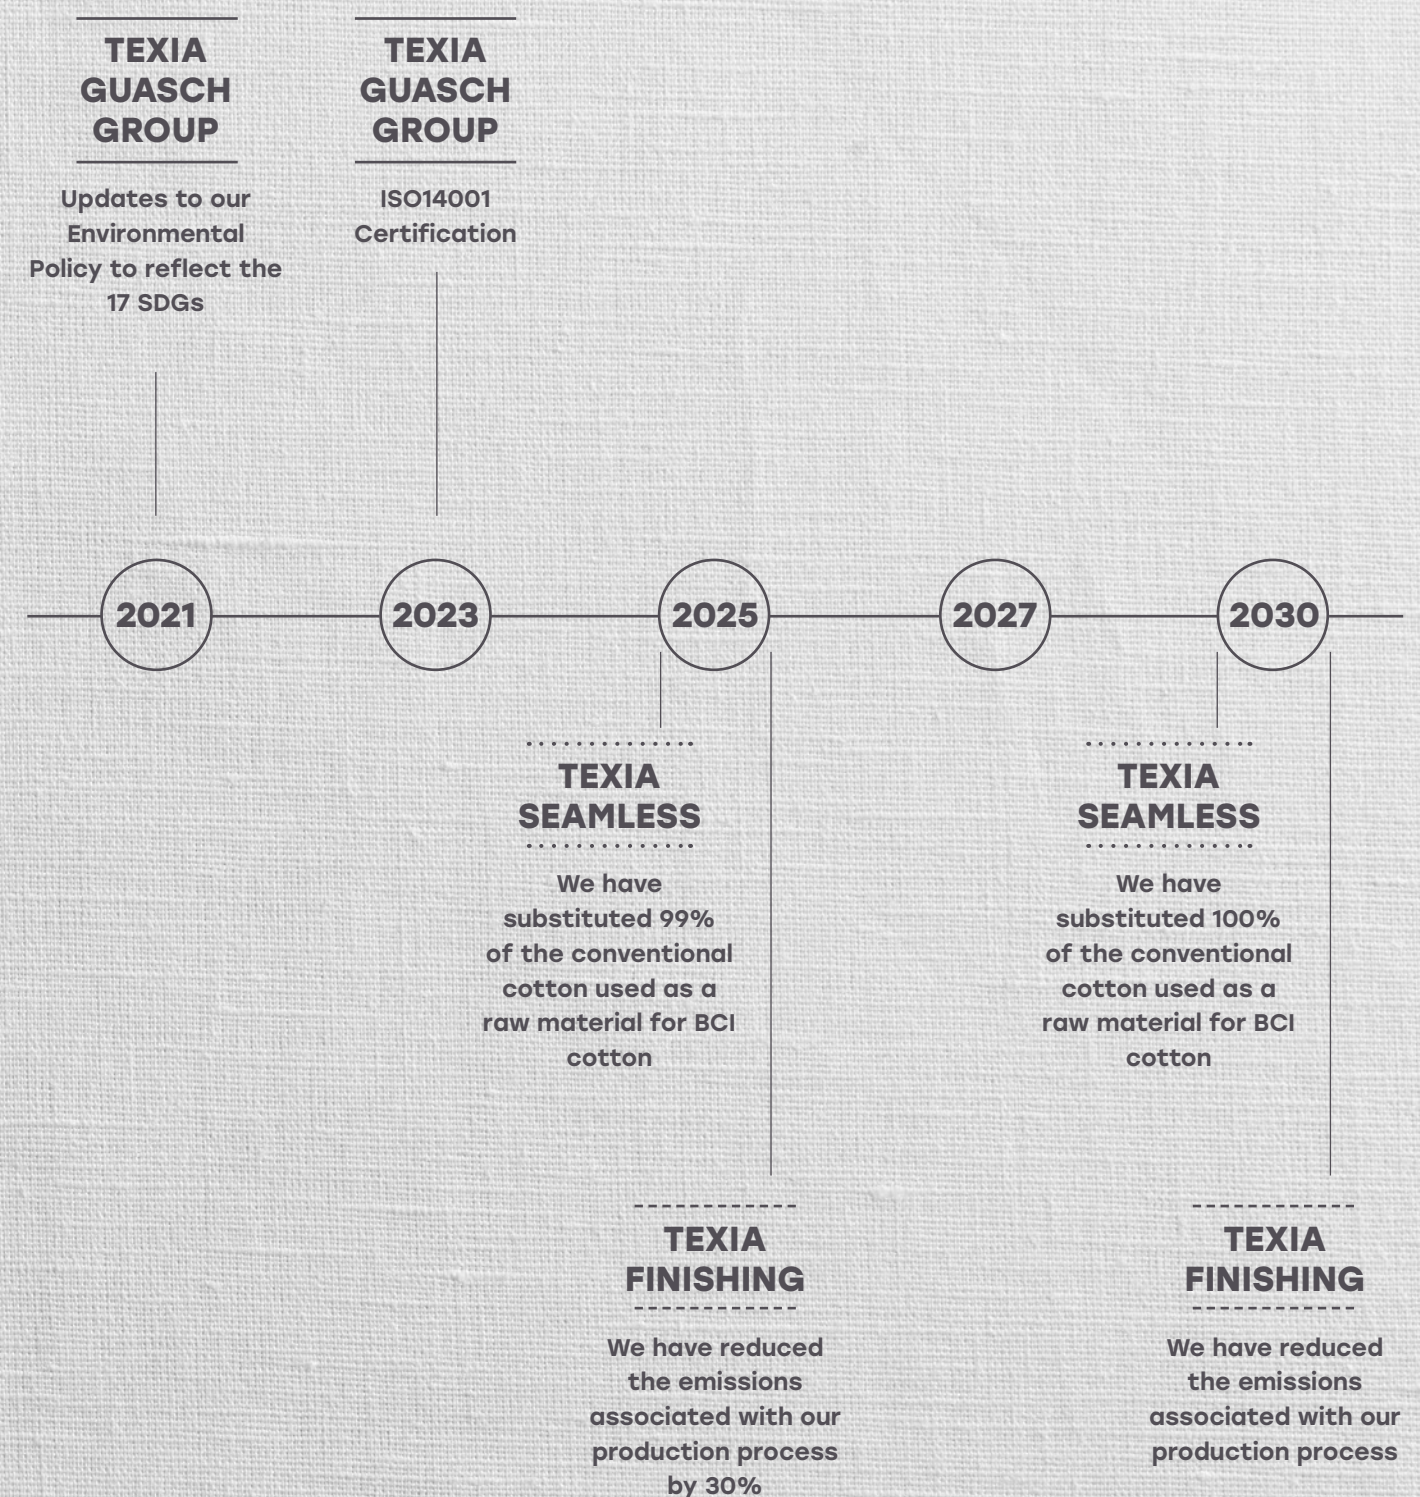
TEXIA GUASCH GROUP

Updates to our Environmental Policy to reflect the 17 SDGs

TEXIA GUASCH GROUP

ISO14001 Certification

2021

2023

2025

2027

2030

TEXIA SEAMLESS

We have substituted 99% of the conventional cotton used as a raw material for BCI cotton

TEXIA FINISHING

We have reduced the emissions associated with our production process by 30%

TEXIA SEAMLESS

We have substituted 100% of the conventional cotton used as a raw material for BCI cotton

TEXIA FINISHING

We have reduced the emissions associated with our production process